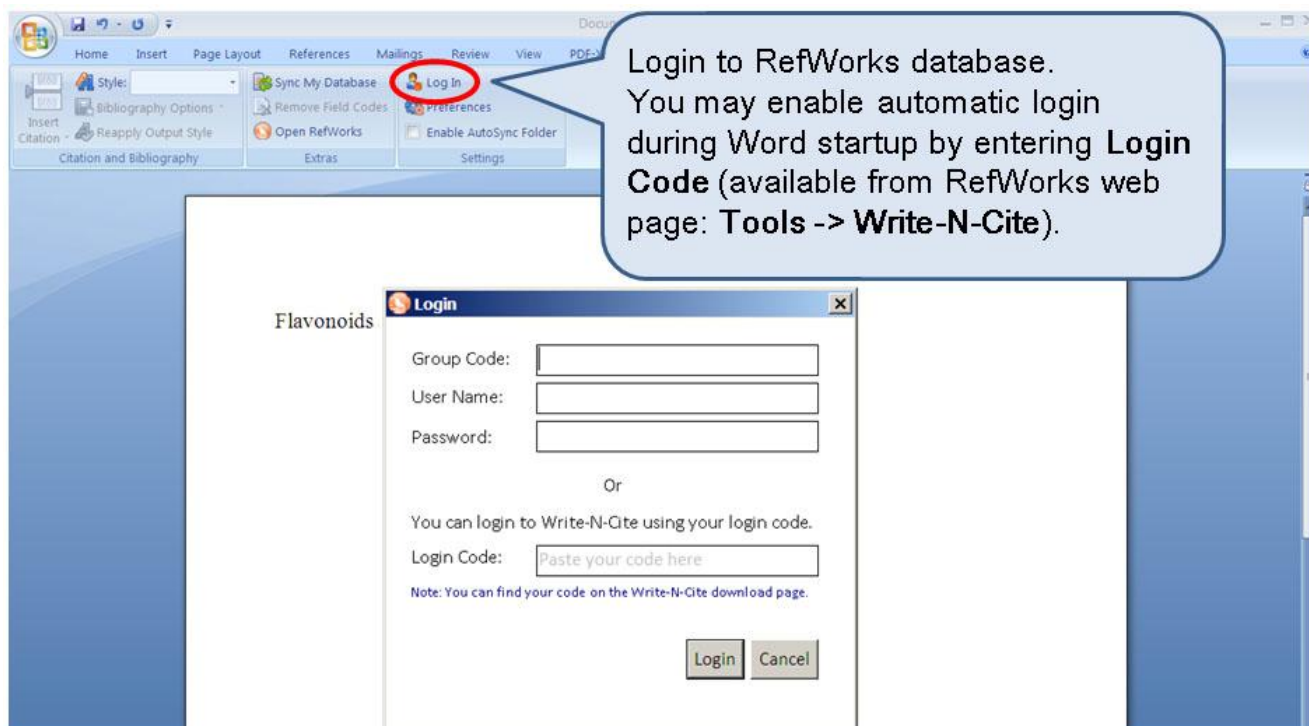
Docu

Home Insert Page Layout References Mailings Review View PDF-

Style:
Bibliography Options
Insert Citation
Reapply Output Style
Citation and Bibliography

Sync My Database
Remove Field Codes
Open RefWorks
Extras

Log In
Preferences
Enable AutoSync Folder
Settings

Login to RefWorks database.
You may enable automatic login during Word startup by entering **Login Code** (available from RefWorks web page: **Tools -> Write-N-Cite**).

Flavonoids

Login

Group Code:
User Name:
Password:

Or

You can login to Write-N-Cite using your login code.

Login Code: Paste your code here

Note: You can find your code on the Write-N-Cite download page.

Login Cancel